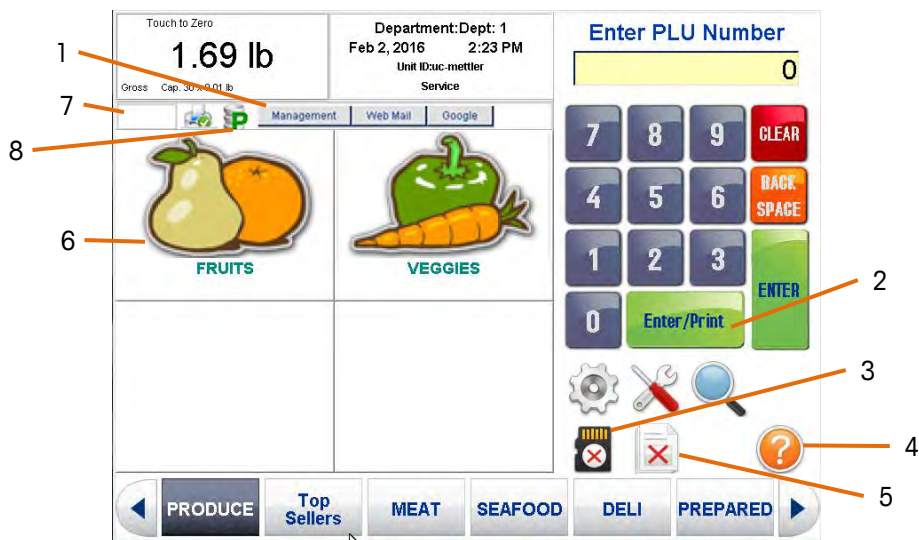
Touch to Zero

1.69 lb

Gross Cap. 30 x 0.01 lb

Department:Dept: 1
Feb 2, 2016 2:23 PM
Unit ID:uc-mettler
Service

Enter PLU Number

0

1
7
8

Management Web Mail Google

P

6

FRUITS

VEGGIES

7 8 9 CLEAR
4 5 6 BACK SPACE
1 2 3 ENTER
0 Enter/Print

2
3
4
5

PRODUCE
Top Sellers
MEAT
SEAFOOD
DELI
PREPARED